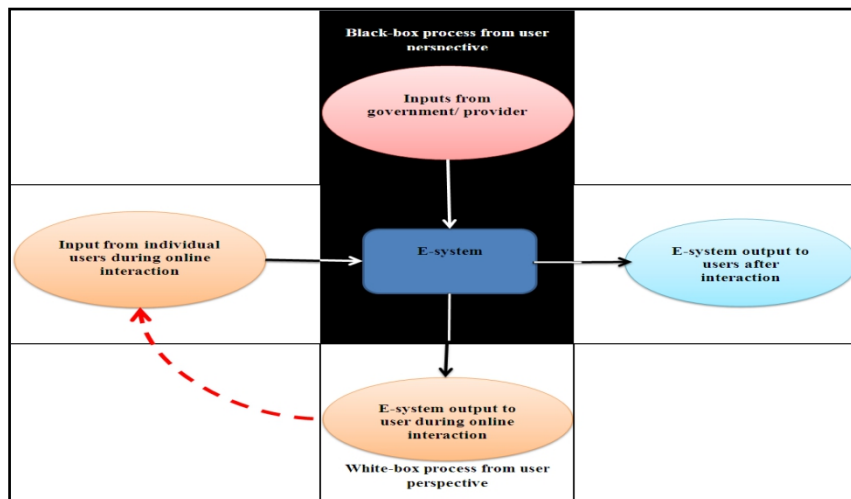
Black-box process from user perspective

Inputs from government/ provider

Input from individual users during online interaction

E-system

E-system output to users after interaction

E-system output to user during online interaction

White-box process from user perspective